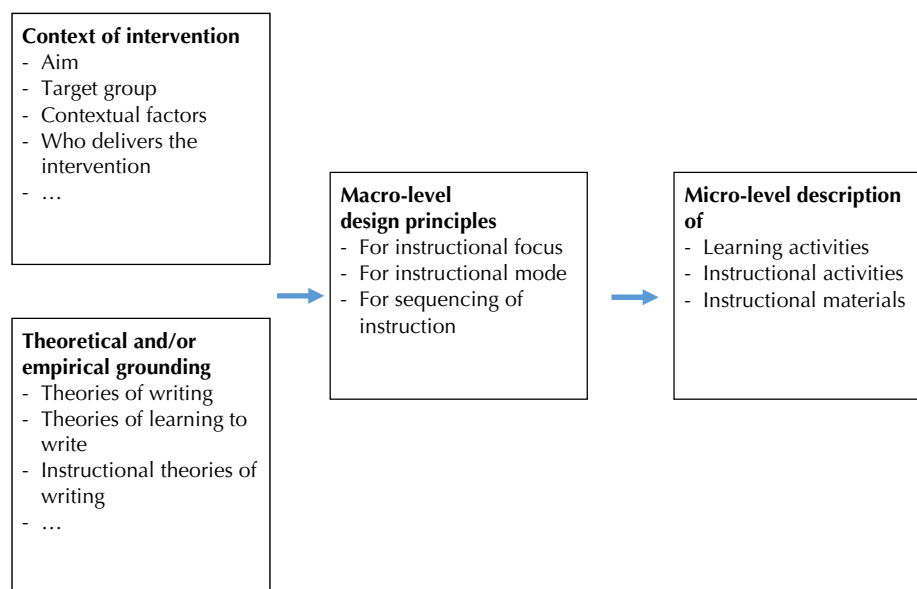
**Context of intervention**
- Aim
- Target group
- Contextual factors
- Who delivers the intervention
- …

**Theoretical and/or empirical grounding**
- Theories of writing
- Theories of learning to write
- Instructional theories of writing
- …

**Macro-level design principles**
- For instructional focus
- For instructional mode
- For sequencing of instruction

**Micro-level description of**
- Learning activities
- Instructional activities
- Instructional materials